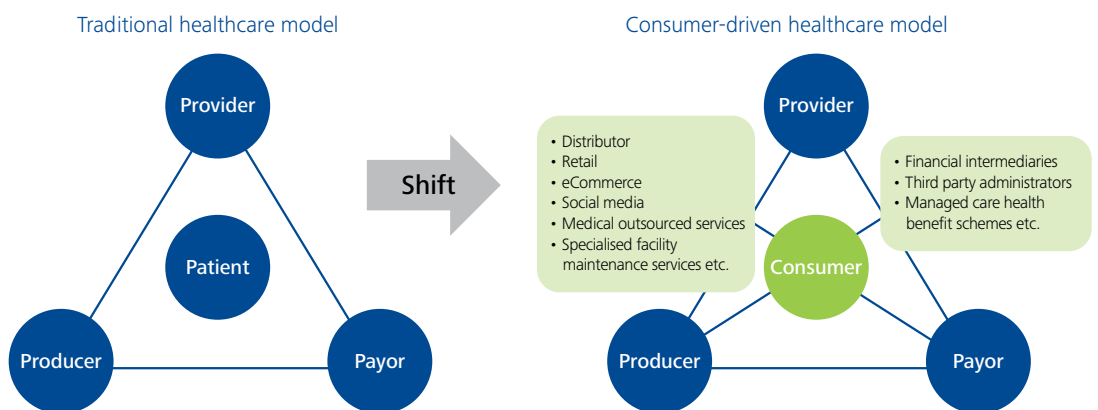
Traditional healthcare model

Provider

Patient

Producer

Payor

Shift

Consumer-driven healthcare model

Provider

• Distributor
• Retail
• eCommerce
• Social media
• Medical outsourced services
• Specialised facility maintenance services etc.

• Financial intermediaries
• Third party administrators
• Managed care health benefit schemes etc.

Consumer

Producer

Payor